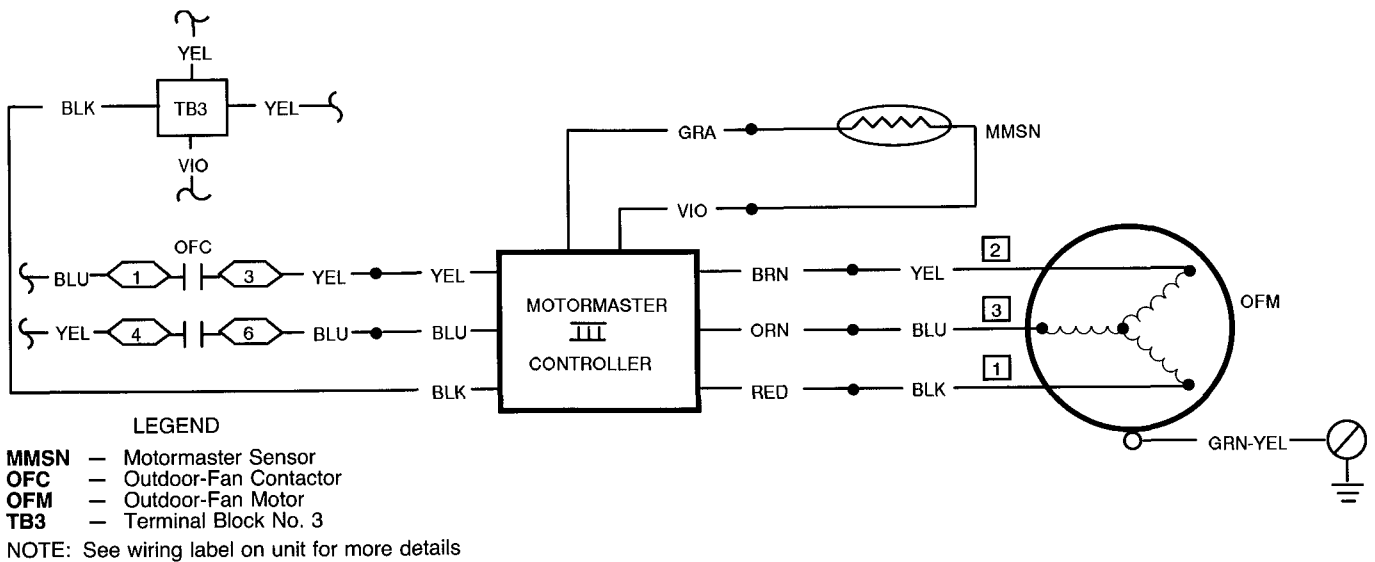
YEL
BLK
TB3
YEL
VIO
GRA
MMSN
VIO
OFC
BLU
1
3
YEL
YEL
YEL
4
6
BLU
BLU
BLK
MOTORMASTER
III
CONTROLLER
BRN
YEL
2
ORN
BLU
3
RED
BLK
1
OFM
GRN-YEL

LEGEND

**MMSN** — Motormaster Sensor
**OFC** — Outdoor-Fan Contactor
**OFM** — Outdoor-Fan Motor
**TB3** — Terminal Block No. 3

NOTE: See wiring label on unit for more details